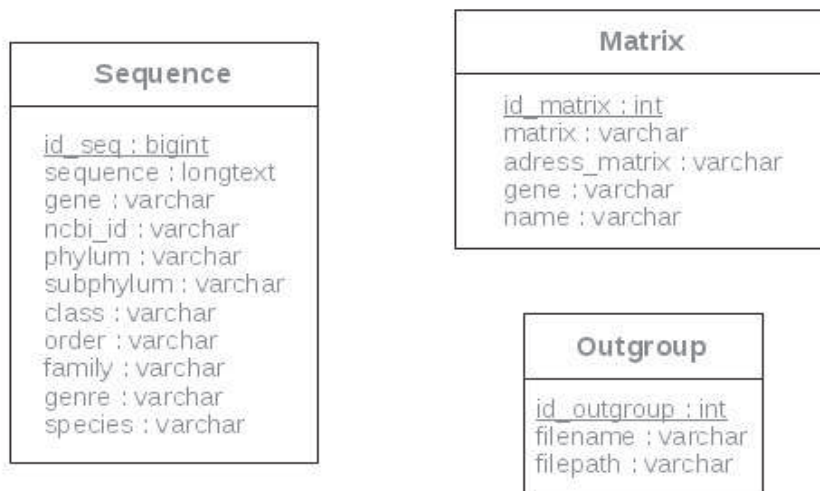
Sequence

id_seq : bigint
sequence : longtext
gene : varchar
ncbi_id : varchar
phylum : varchar
subphylum : varchar
class : varchar
order : varchar
family : varchar
genre : varchar
species : varchar

Matrix

id_matrix : int
matrix : varchar
adress_matrix : varchar
gene : varchar
name : varchar

Outgroup

id_outgroup : int
filename : varchar
filepath : varchar